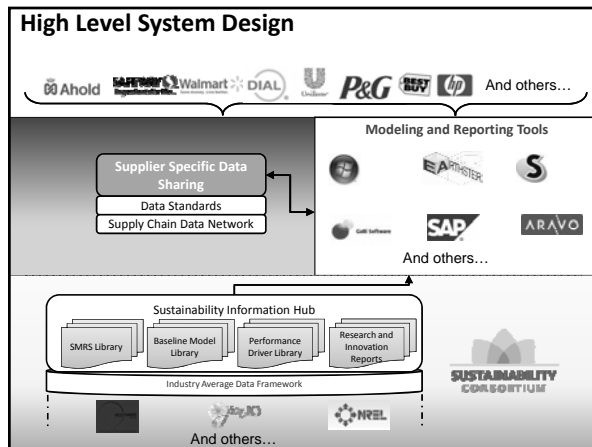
High Level System Design

Ahold SAFEWAY Walmart DIAL Unilever P&G BEST BUY hp And others…

Supplier Specific Data Sharing
Data Standards
Supply Chain Data Network

Modeling and Reporting Tools

EARTHSTER S

SAP ARAVO

And others…

Sustainability Information Hub
SMRS Library
Baseline Model Library
Performance Driver Library
Research and Innovation Reports

Industry Average Data Framework

NREL

And others…

SUSTAINABILITY CONSORTIUM